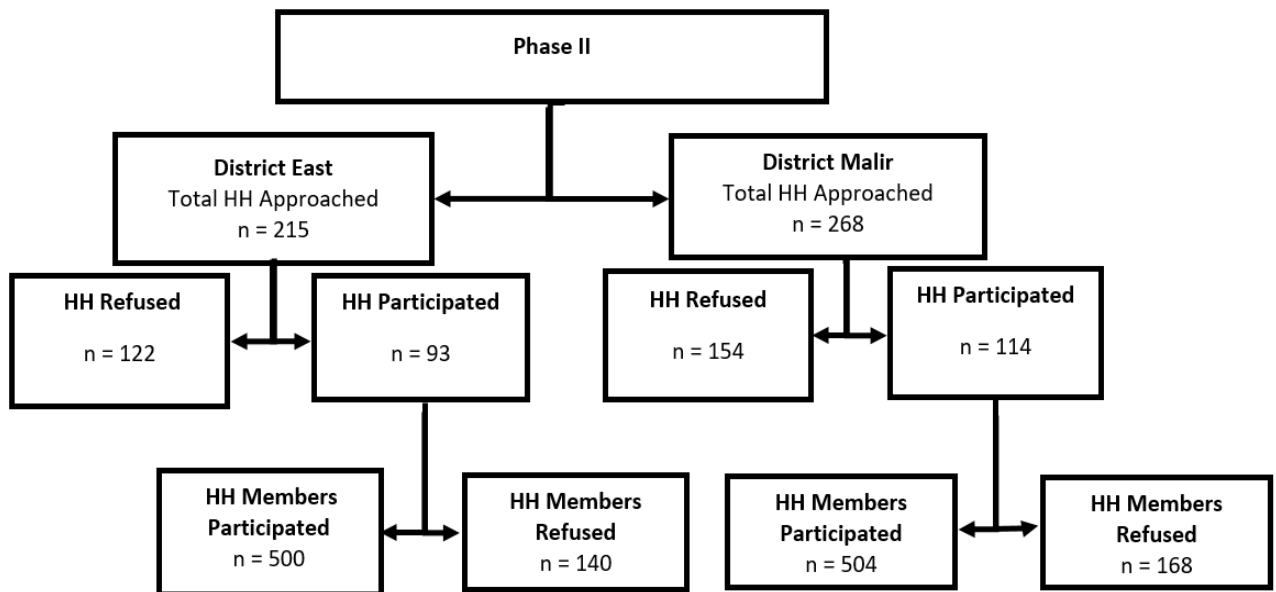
Phase II

District East
Total HH Approached
n = 215

District Malir
Total HH Approached
n = 268

HH Refused
n = 122

HH Participated
n = 93

HH Refused
n = 154

HH Participated
n = 114

HH Members
Participated
n = 500

HH Members
Refused
n = 140

HH Members
Participated
n = 504

HH Members
Refused
n = 168